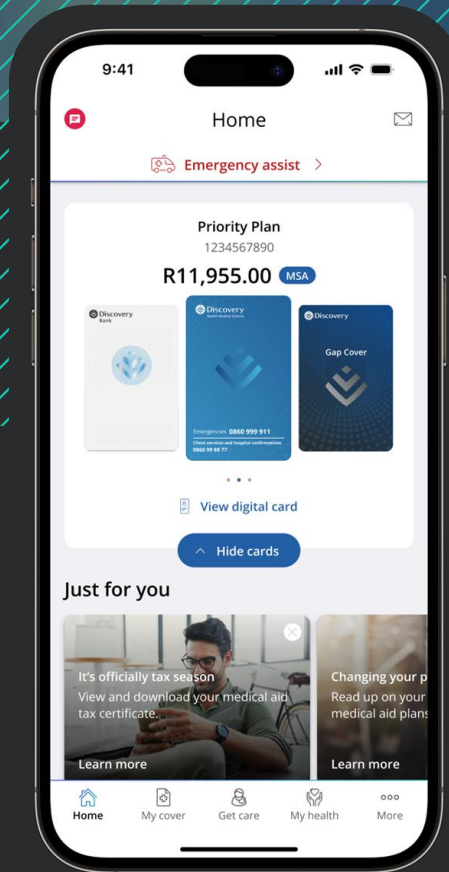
9:41

Home

Emergency assist >

Priority Plan
1234567890
R11,955.00 MSA

Discovery
Bank

Discovery
Health Medical Scheme

Emergencies 0860 999 911
Client services and hospital confirmations
0860 99 88 77

Discovery

Gap Cover

View digital card

Hide cards

Just for you

It's officially tax season
View and download your medical aid tax certificate.

Learn more

Changing your p
Read up on your
medical aid plans

Learn more

Home
My cover
Get care
My health
More